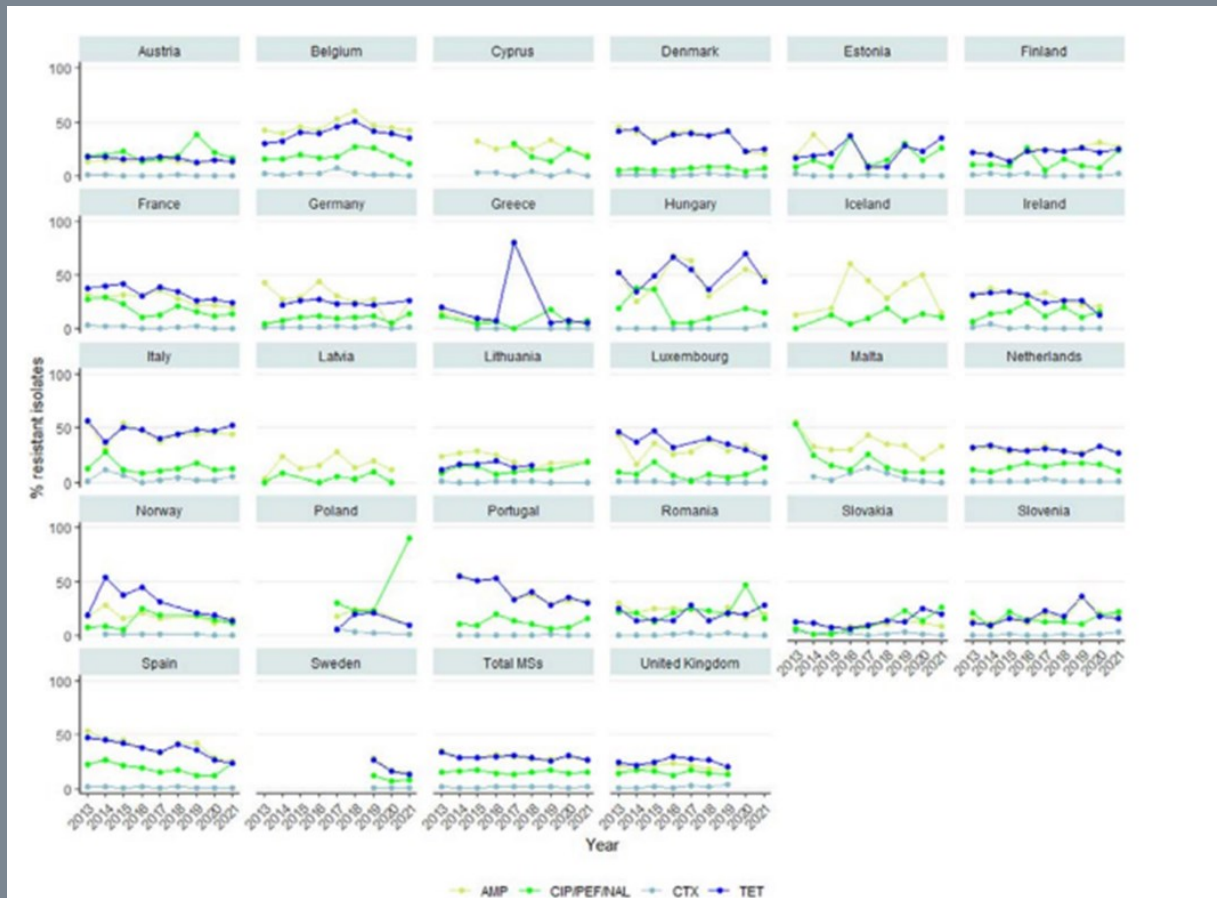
Austria
Belgium
Cyprus
Denmark
Estonia
Finland
France
Germany
Greece
Hungary
Iceland
Ireland
Italy
Latvia
Lithuania
Luxembourg
Malta
Netherlands
Norway
Poland
Portugal
Romania
Slovakia
Slovenia
Spain
Sweden
Total MSs
United Kingdom

% resistant isolates

100
50
0

2013 2014 2015 2016 2017 2018 2019 2020 2021

Year

AMP
CIP/PEF/NAL
CTX
TET